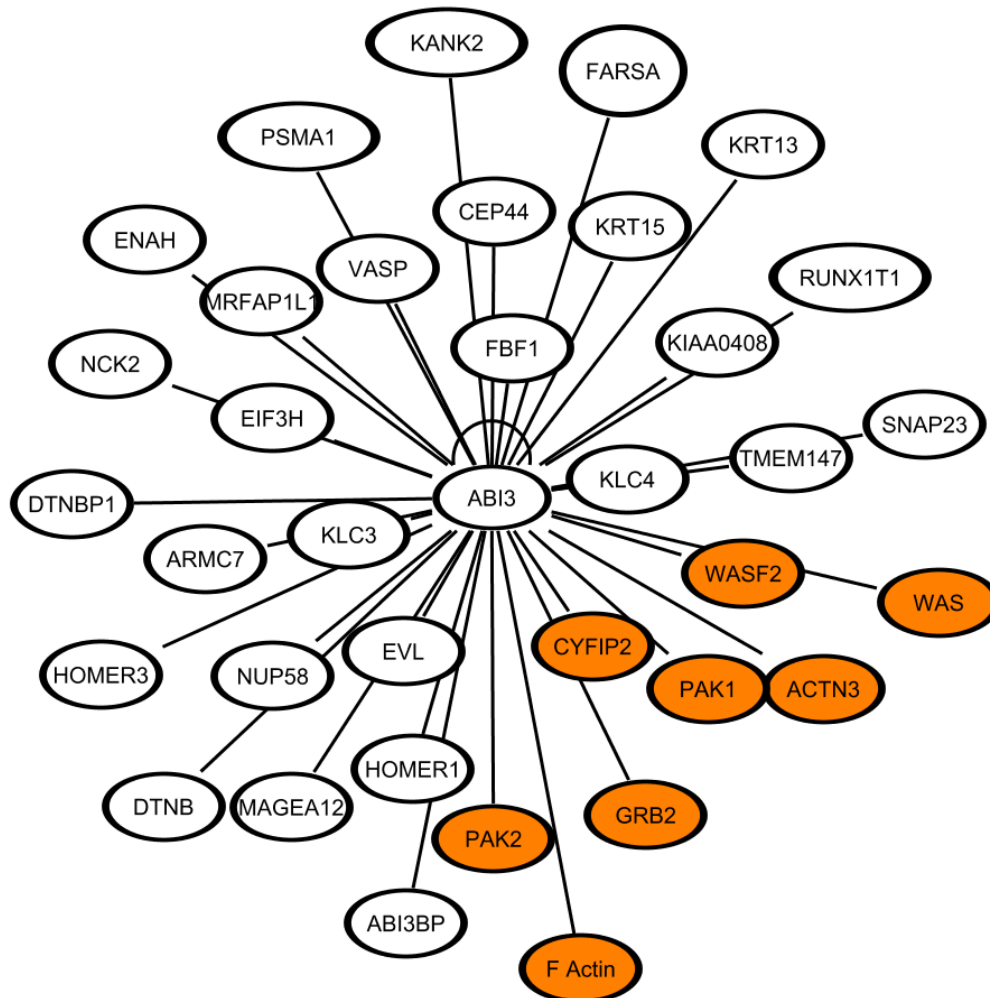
KANK2
FARSA
PSMA1
KRT13
CEP44
KRT15
ENAH
VASP
RUNX1T1
MRFAP1L1
FBF1
KIAA0408
NCK2
EIF3H
SNAP23
TMEM147
KLC4
ABI3
DTNBP1
KLC3
ARMC7
WASF2
WAS
CYFIP2
HOMER3
NUP58
EVL
PAK1
ACTN3
HOMER1
DTNB
MAGEA12
GRB2
PAK2
ABI3BP
F Actin